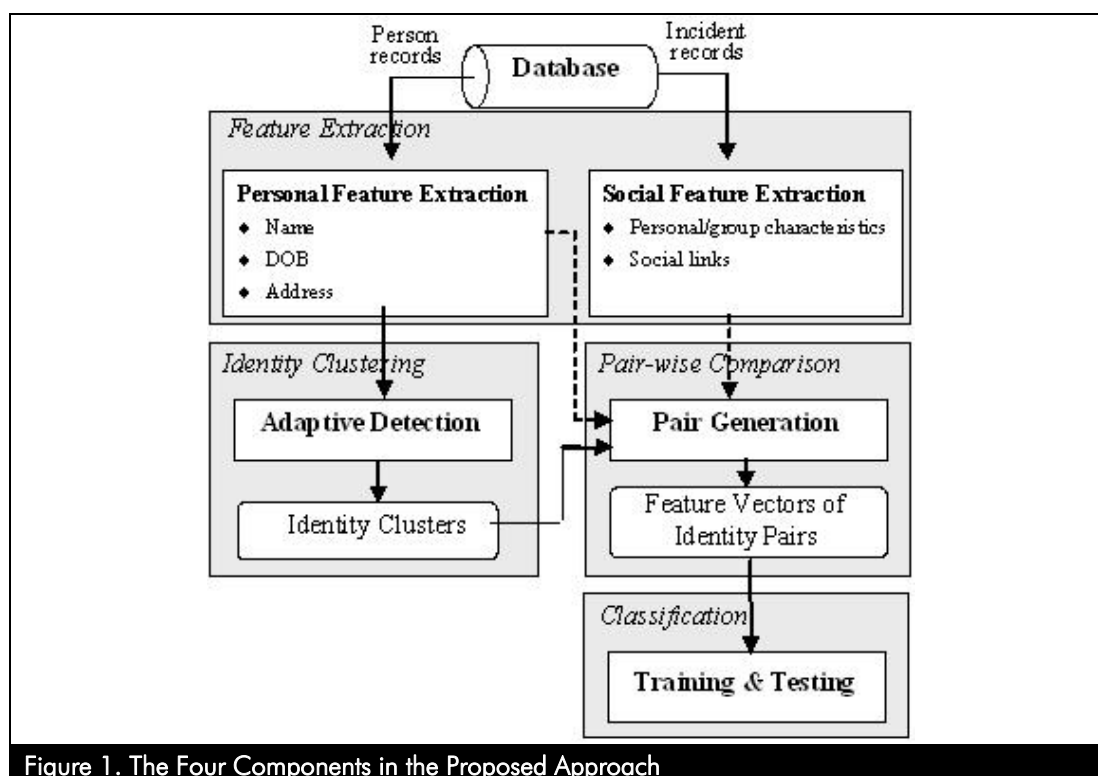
Person records

Database

Incident records

Feature Extraction

Personal Feature Extraction
◆ Name
◆ DOB
◆ Address

Social Feature Extraction
◆ Personal/group characteristics
◆ Social links

Identity Clustering

Adaptive Detection

Identity Clusters

Pair-wise Comparison

Pair Generation

Feature Vectors of Identity Pairs

Classification

Training & Testing

Figure 1. The Four Components in the Proposed Approach